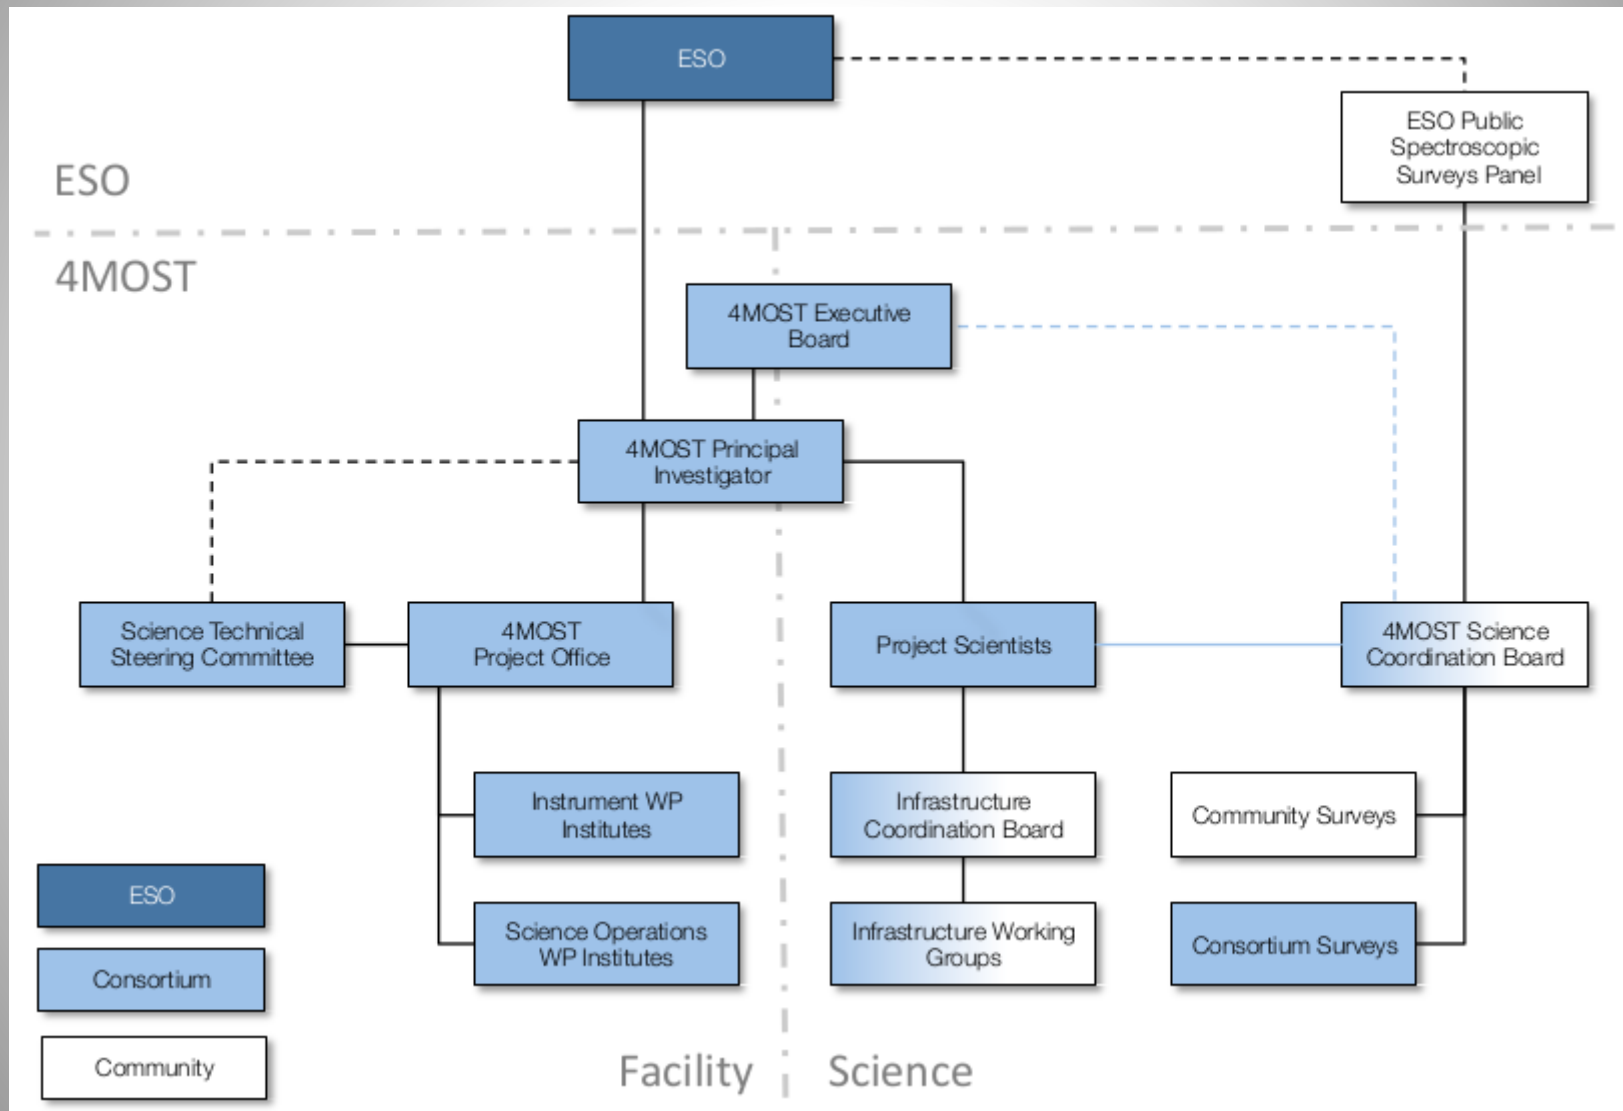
ESO

ESO Public Spectroscopic Surveys Panel

ESO

4MOST

4MOST Executive Board

4MOST Principal Investigator

Science Technical Steering Committee

4MOST Project Office

Project Scientists

4MOST Science Coordination Board

Instrument WP Institutes

Infrastructure Coordination Board

Community Surveys

Science Operations WP Institutes

Infrastructure Working Groups

Consortium Surveys

ESO

Consortium

Community

Facility

Science